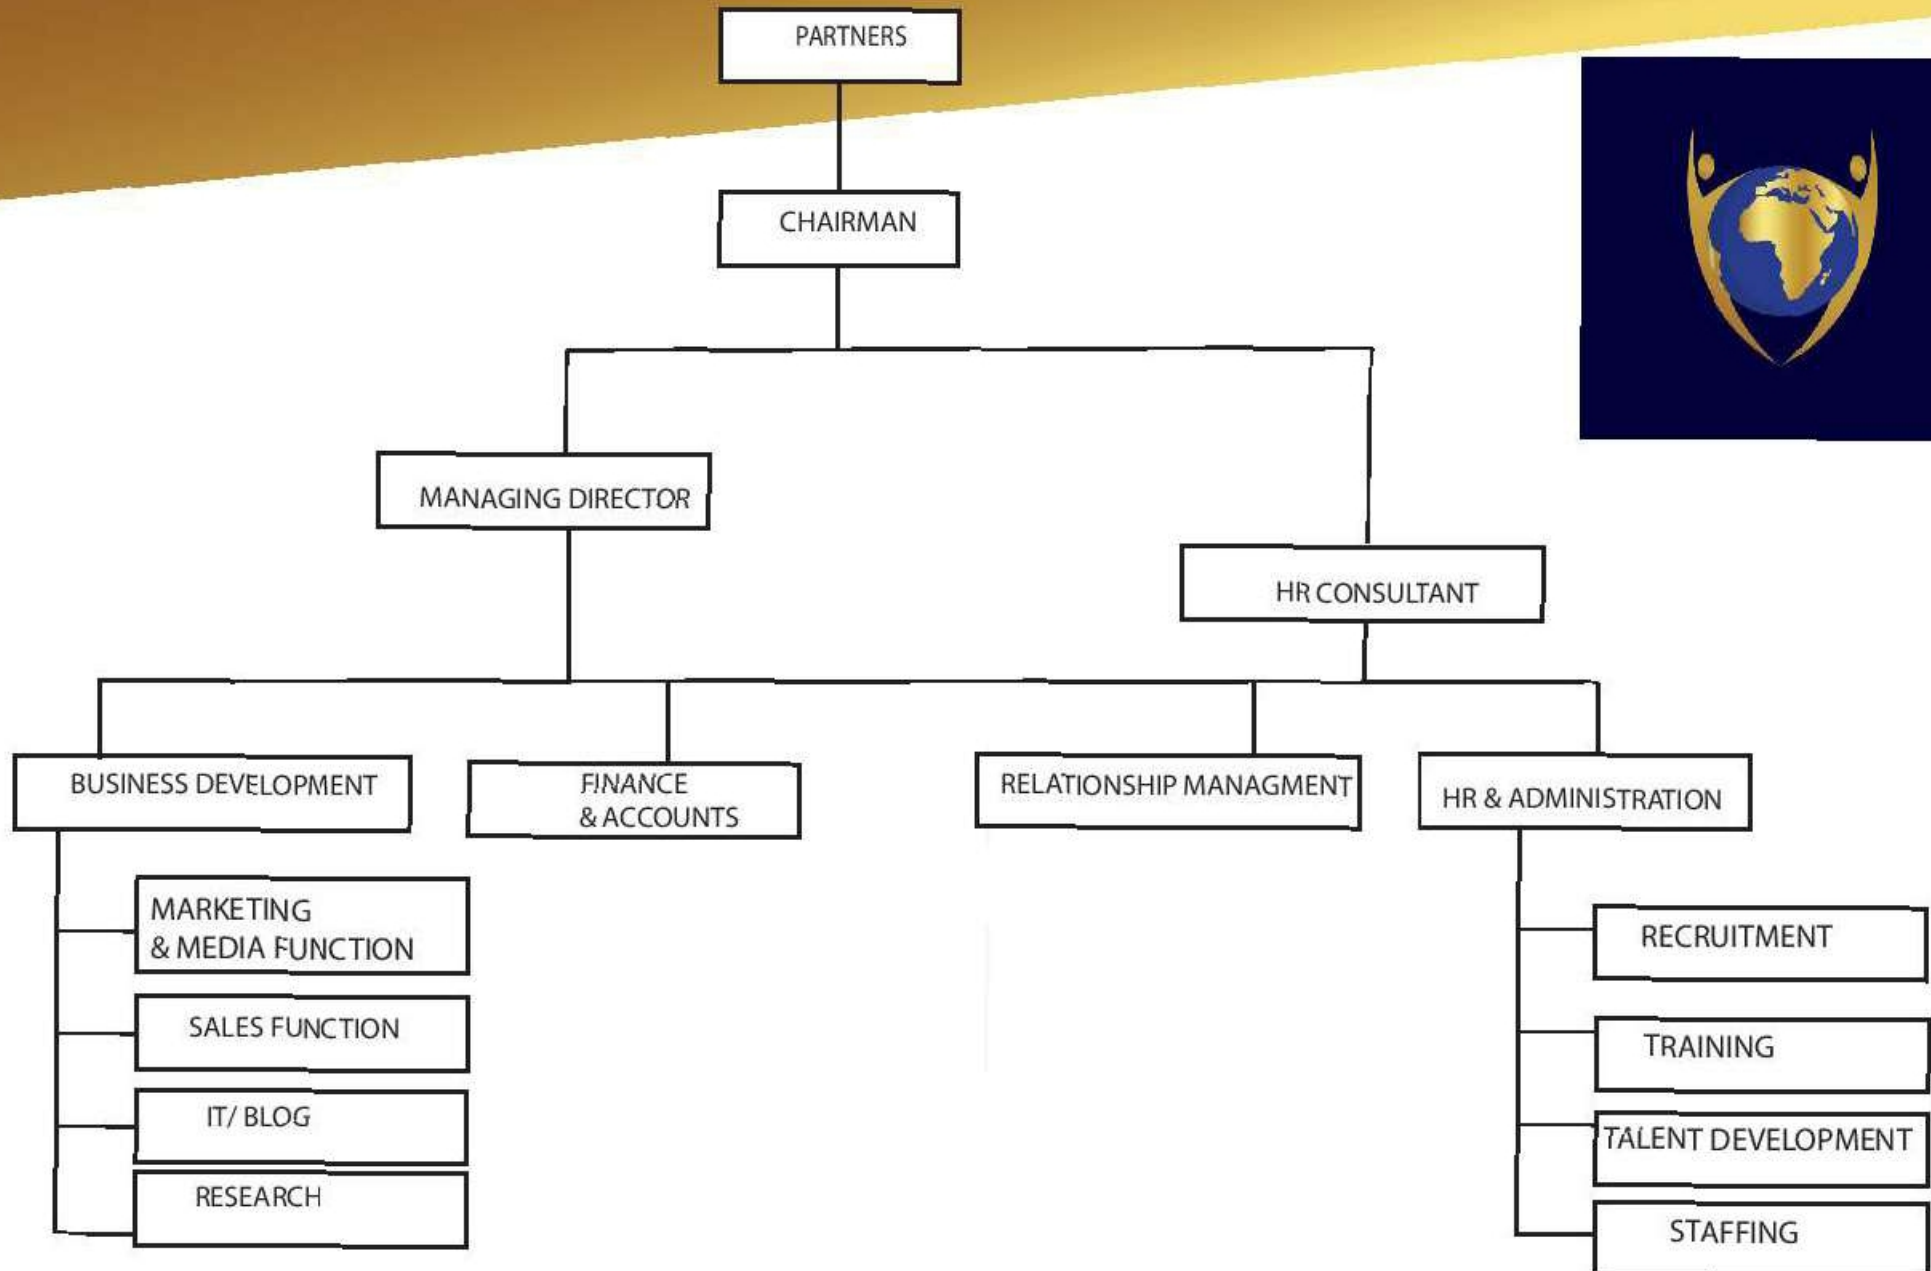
PARTNERS

CHAIRMAN

MANAGING DIRECTOR

HR CONSULTANT

BUSINESS DEVELOPMENT

FINANCE & ACCOUNTS

RELATIONSHIP MANAGMENT

HR & ADMINISTRATION

MARKETING & MEDIA FUNCTION

SALES FUNCTION

IT/ BLOG

RESEARCH

RECRUITMENT

TRAINING

TALENT DEVELOPMENT

STAFFING